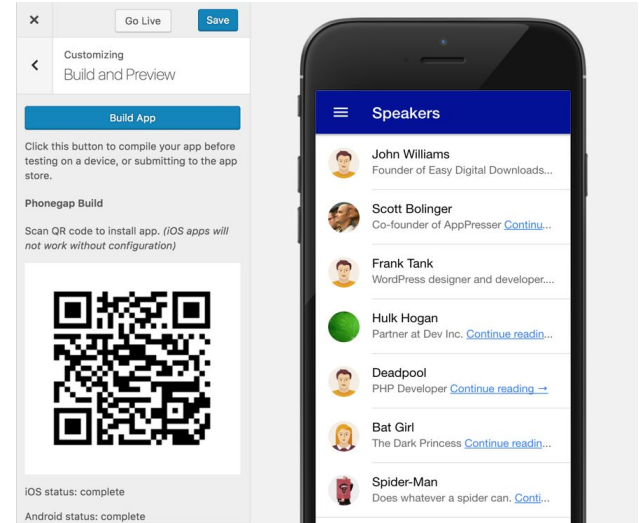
×

Go Live

Save

Customizing

Build and Preview

Build App

Click this button to compile your app before testing on a device, or submitting to the app store.

Phonegap Build

Scan QR code to install app. *(iOS apps will not work without configuration)*

iOS status: complete

Android status: complete

Speakers

John Williams
Founder of Easy Digital Downloads...

Scott Bolinger
Co-founder of AppPresser Continu...

Frank Tank
WordPress designer and developer....

Hulk Hogan
Partner at Dev Inc. Continue readin...

Deadpool
PHP Developer Continue reading →

Bat Girl
The Dark Princess Continue readin...

Spider-Man
Does whatever a spider can. Conti...